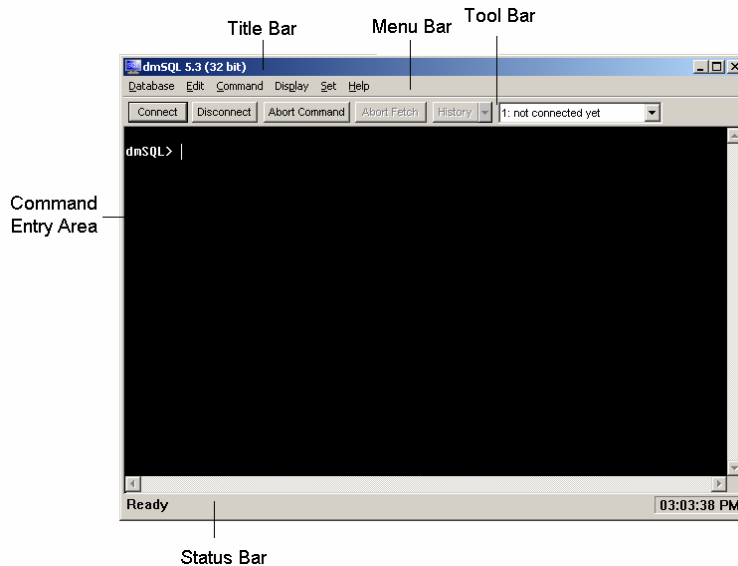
Title Bar
Menu Bar
Tool Bar

dmSQL 5.3 (32 bit)

Database Edit Command Display Set Help

Connect Disconnect Abort Command Abort Fetch History 1: not connected yet

Command Entry Area

dmSQL>

Ready

03:03:38 PM

Status Bar